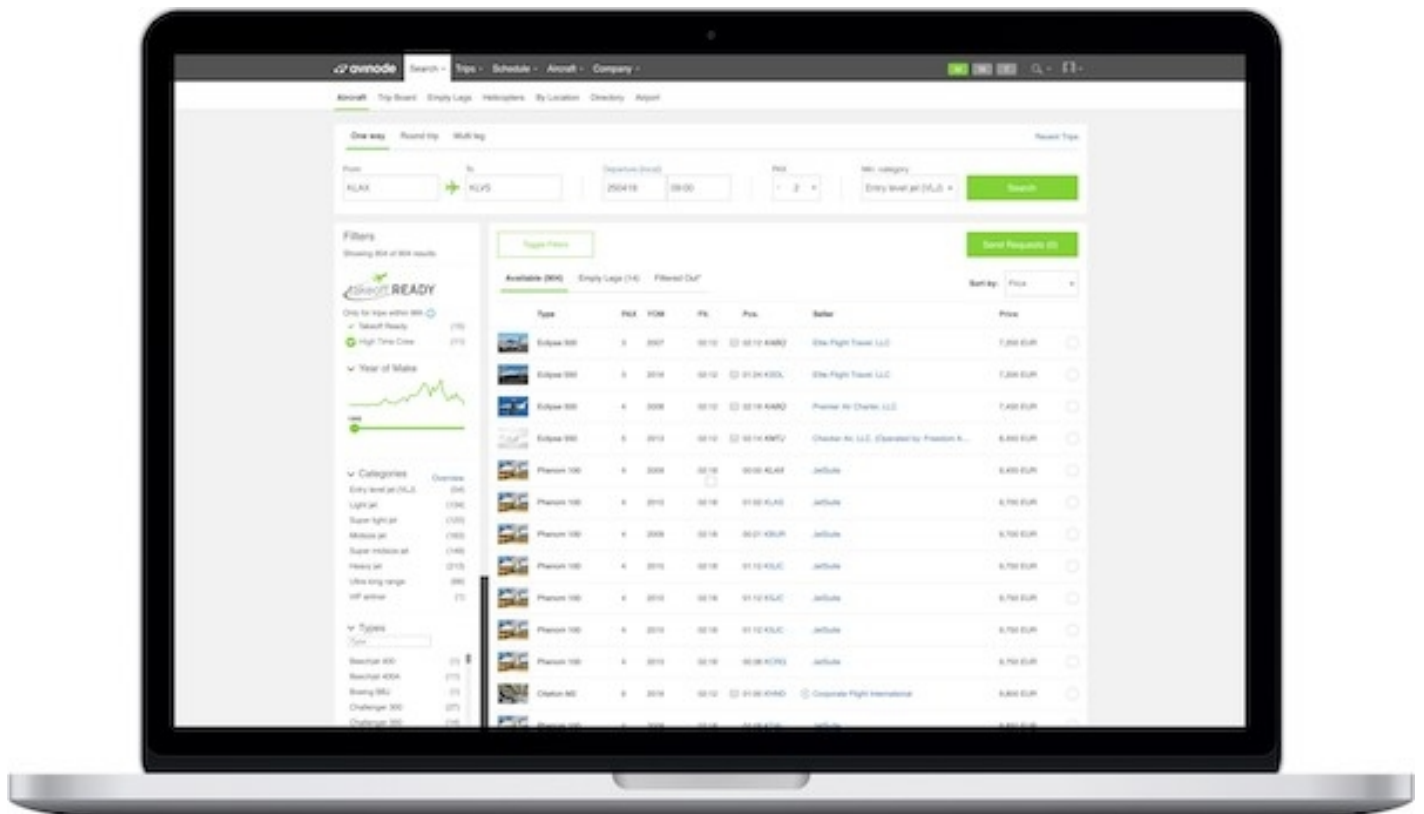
avinode Search Trips Schedule Aircraft Company

Aircraft Trip Board Empty Legs Helicopters By Location Directory Airport

One way Round trip Multi leg

Recent Trips

From KLAX To KLVS Departure (local) 250418 09:00 PAX 2 Min. category Entry level jet (VLJ) Search

Filters
Showing 904 of 904 results

takeoff READY
Only for trips within 96h
Takeoff Ready (15)
High Time Crew (11)

Year of Make

Categories Overview
Entry level jet (VLJ) (54)
Light jet (134)
Super light jet (120)
Midsize jet (163)
Super midsize jet (148)
Heavy jet (213)
Ultra long range (66)
VIP airliner (7)

Types
Beechjet 400 (1)
Beechjet 400A (11)
Boeing BBJ (1)
Challenger 300 (27)
Challenger 350 (14)

Toggle Filters

Send Requests (0)

Available (904) Empty Legs (14) Filtered Out

Sort by: Price

| Type | PAX | YOM | FT | Pos. | Seller | Price |
|---|---|---|---|---|---|---|
| Eclipse 500 | 3 | 2007 | 02:12 | 02:12 KARG | Elite Flight Travel LLC | 7,356 EUR |
| Eclipse 500 | 3 | 2016 | 02:12 | 01:24 KSDL | Elite Flight Travel LLC | 7,356 EUR |
| Eclipse 500 | 4 | 2008 | 02:12 | 02:18 KARG | Premier Air Charter, LLC | 7,450 EUR |
| Eclipse 550 | 5 | 2013 | 02:12 | 02:14 KMTJ | Checker Air, LLC. (Operated by: Freedom A... | 8,450 EUR |
| Phenom 100 | 4 | 2009 | 02:18 | 00:00 KLAX | JetSuite | 8,450 EUR |
| Phenom 100 | 4 | 2010 | 02:18 | 01:50 KLAS | JetSuite | 8,700 EUR |
| Phenom 100 | 4 | 2009 | 02:18 | 00:21 KBUR | JetSuite | 8,700 EUR |
| Phenom 100 | 4 | 2010 | 02:18 | 01:12 KSJC | JetSuite | 8,750 EUR |
| Phenom 100 | 4 | 2010 | 02:18 | 01:12 KSJC | JetSuite | 8,750 EUR |
| Phenom 100 | 4 | 2010 | 02:18 | 01:12 KSJC | JetSuite | 8,750 EUR |
| Phenom 100 | 4 | 2010 | 02:18 | 00:38 KCRQ | JetSuite | 8,750 EUR |
| Citation M2 | 6 | 2016 | 02:12 | 01:06 KHND | Corporate Flight International | 8,800 EUR |